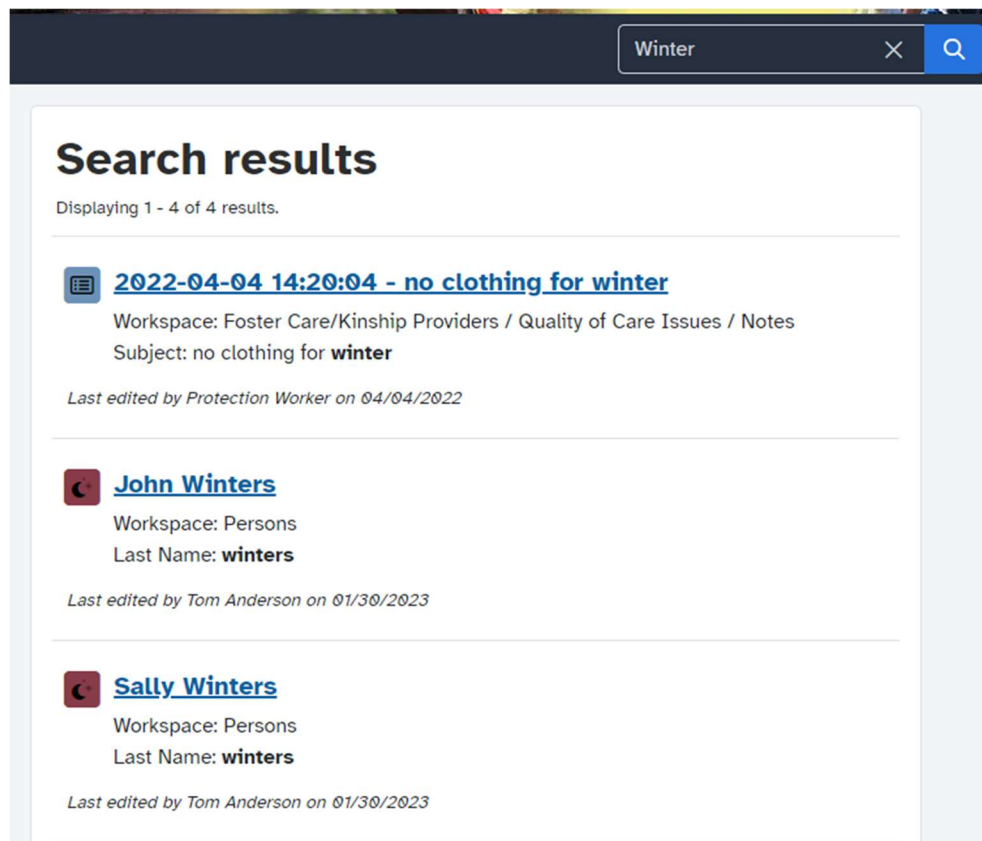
Winter

Search results

Displaying 1 - 4 of 4 results.

2022-04-04 14:20:04 - no clothing for winter

Workspace: Foster Care/Kinship Providers / Quality of Care Issues / Notes

Subject: no clothing for **winter**

Last edited by Protection Worker on 04/04/2022

John Winters

Workspace: Persons

Last Name: **winters**

Last edited by Tom Anderson on 01/30/2023

Sally Winters

Workspace: Persons

Last Name: **winters**

Last edited by Tom Anderson on 01/30/2023